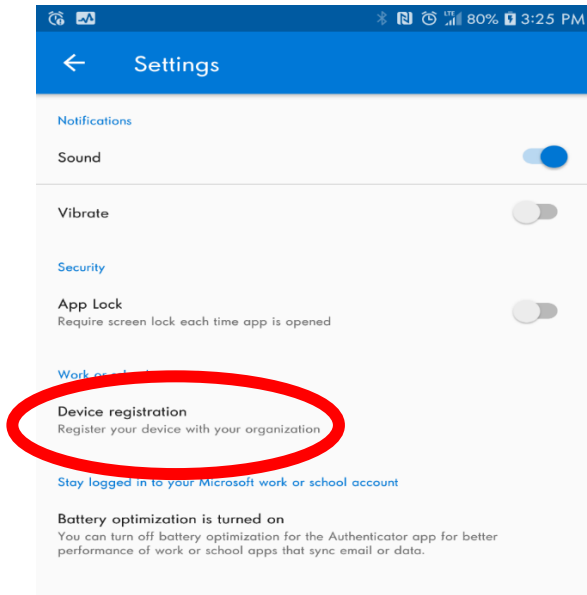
80% 3:25 PM

Settings

Notifications

Sound

Vibrate

Security

App Lock
Require screen lock each time app is opened

Work or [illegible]

Device registration
Register your device with your organization

Stay logged in to your Microsoft work or school account

Battery optimization is turned on
You can turn off battery optimization for the Authenticator app for better performance of work or school apps that sync email or data.